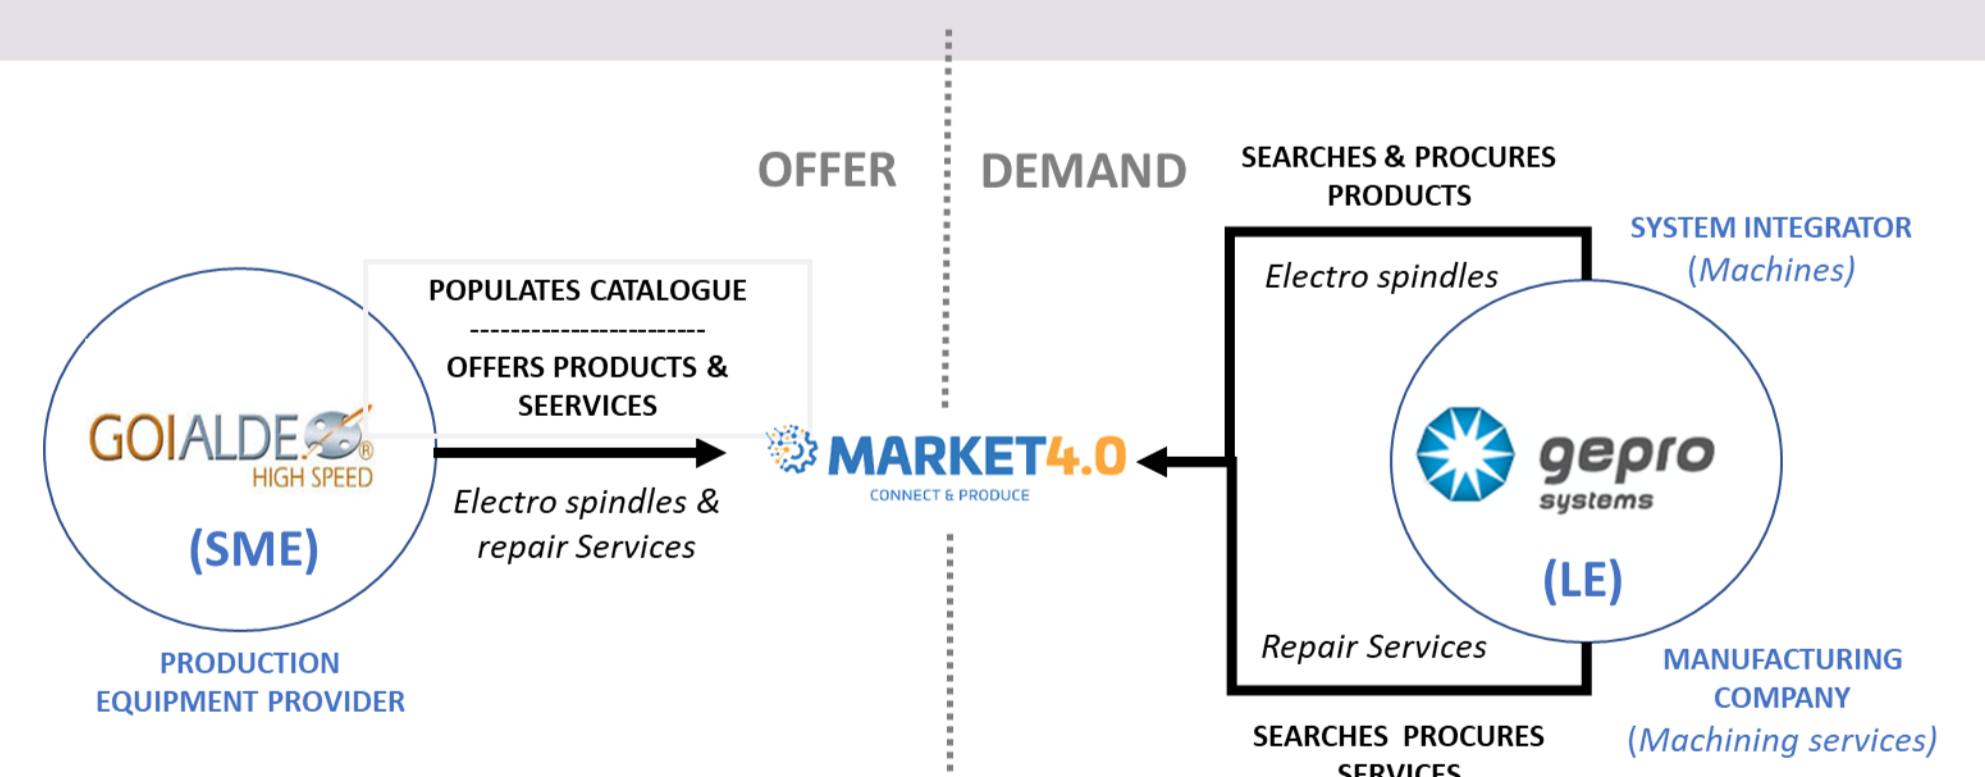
OFFER

DEMAND

SEARCHES & PROCURES PRODUCTS

SYSTEM INTEGRATOR (Machines)

POPULATES CATALOGUE

-----------------------

OFFERS PRODUCTS & SEERVICES

GOIALDE® HIGH SPEED

(SME)

Electro spindles & repair Services

MARKET4.0 CONNECT & PRODUCE

Electro spindles

gepro systems

(LE)

Repair Services

PRODUCTION EQUIPMENT PROVIDER

MANUFACTURING COMPANY (Machining services)

SEARCHES PROCURES SERVICES